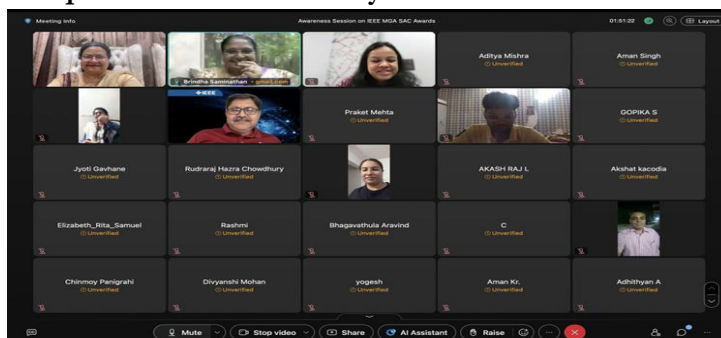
Meeting info

Awareness Session on IEEE MGA SAC Awards

01:51:22

Layout

Brindha Saminathan

Aditya Mishra
Unverified

Aman Singh
Unverified

IEEE

Praket Mehta
Unverified

GOPIKA S
Unverified

Jyoti Gavhane
Unverified

Rudraraj Hazra Chowdhury
Unverified

AKASH RAJ L
Unverified

Akshat kacodia
Unverified

Elizabeth_Rita_Samuel
Unverified

Rashmi
Unverified

Bhagavathula Aravind
Unverified

C
Unverified

Chinmoy Panigrahi
Unverified

Divyanshi Mohan
Unverified

yogesh
Unverified

Aman Kr.
Unverified

Adhithyan A
Unverified

Mute

Stop video

Share

AI Assistant

Raise